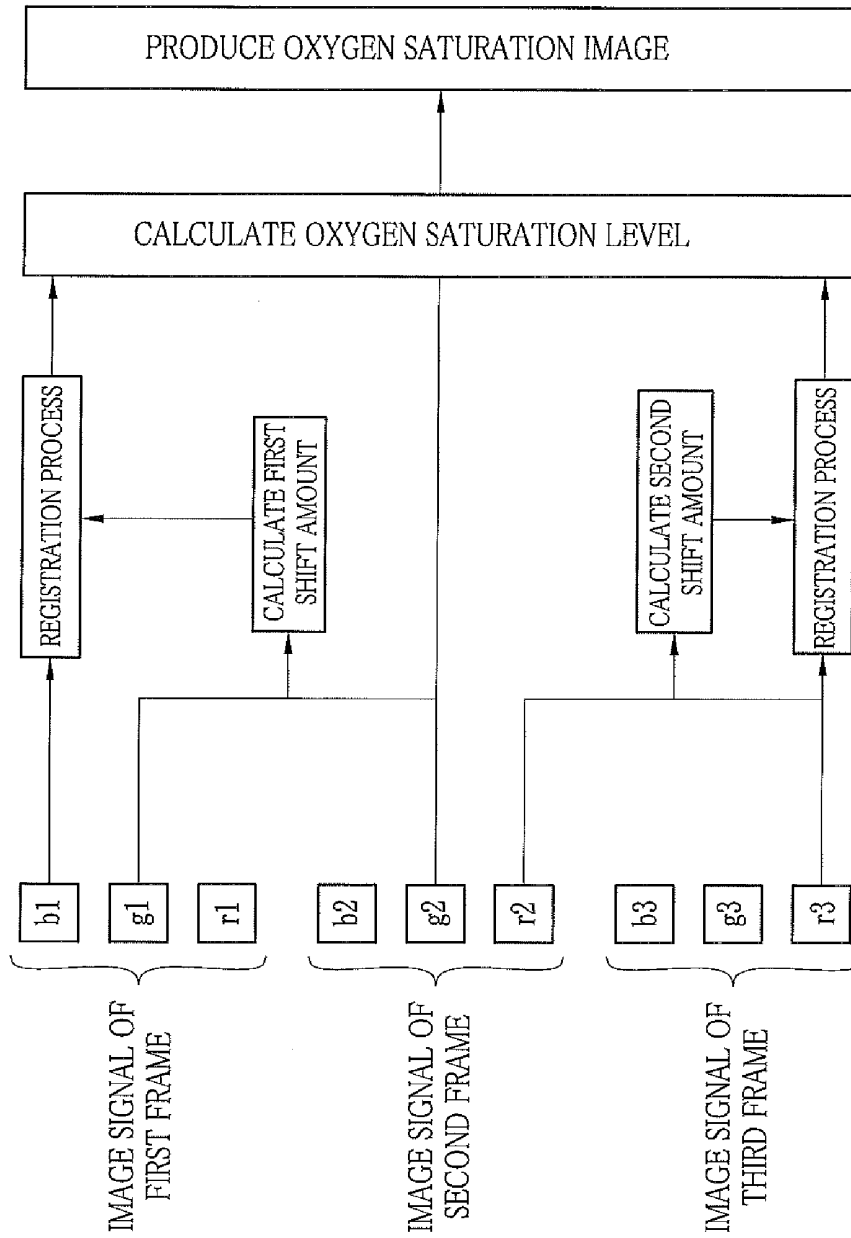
PRODUCE OXYGEN SATURATION IMAGE

CALCULATE OXYGEN SATURATION LEVEL

REGISTRATION PROCESS

CALCULATE FIRST SHIFT AMOUNT

CALCULATE SECOND SHIFT AMOUNT

REGISTRATION PROCESS

b1

g1

r1

b2

g2

r2

b3

g3

r3

IMAGE SIGNAL OF FIRST FRAME

IMAGE SIGNAL OF SECOND FRAME

IMAGE SIGNAL OF THIRD FRAME